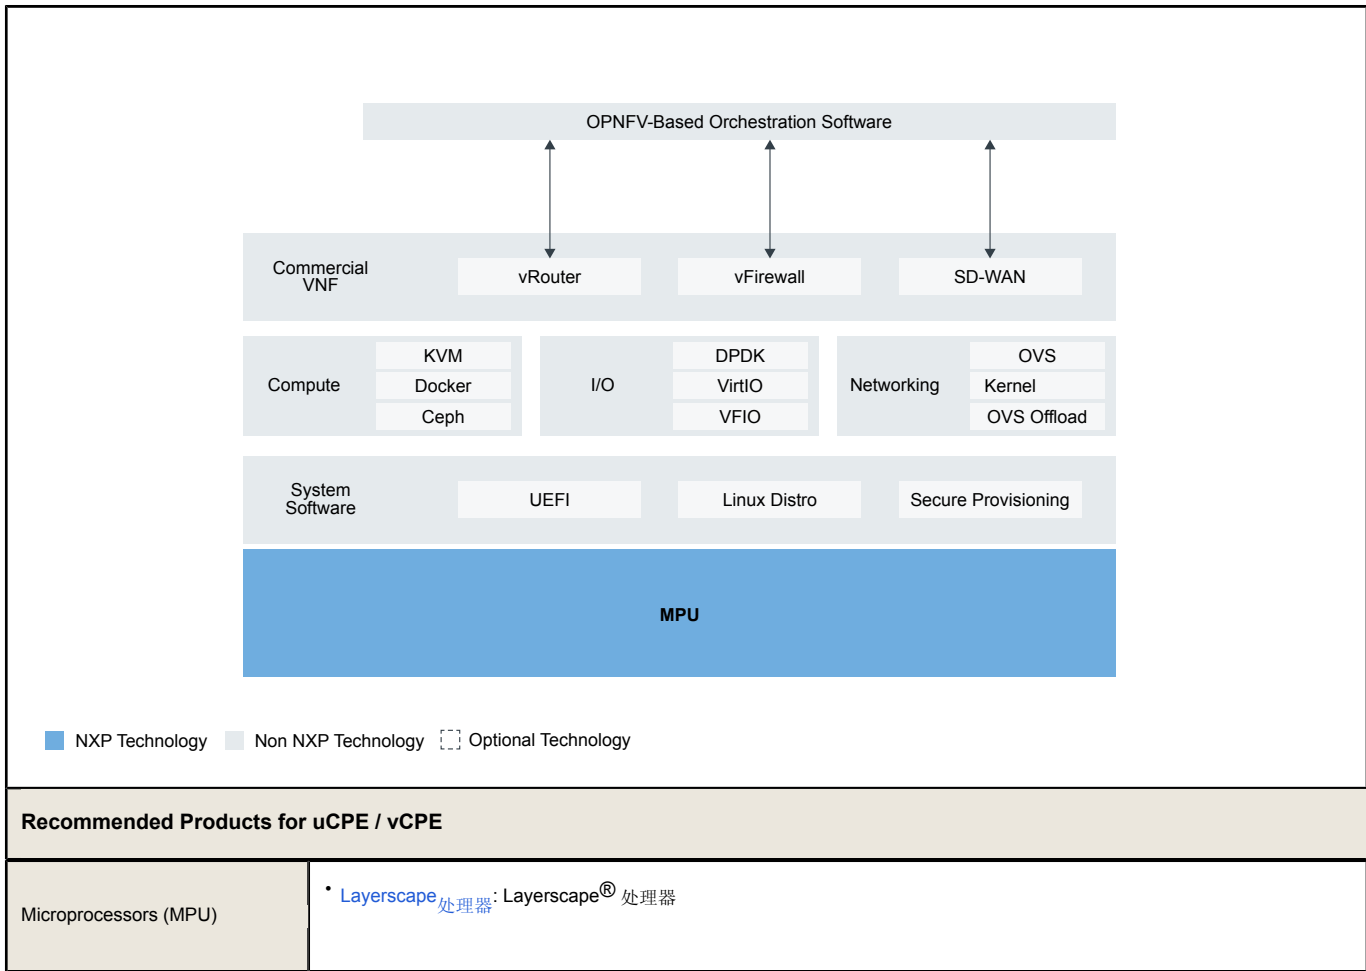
OPNFV-Based Orchestration Software

Commercial VNF

vRouter

vFirewall

SD-WAN

Compute

KVM

Docker

Ceph

I/O

DPDK

VirtIO

VFIO

Networking

OVS

Kernel

OVS Offload

System Software

UEFI

Linux Distro

Secure Provisioning

MPU

NXP Technology Non NXP Technology Optional Technology

Recommended Products for uCPE / vCPE

| Microprocessors (MPU) | • Layerscape处理器: Layerscape® 处理器 |
|---|---|